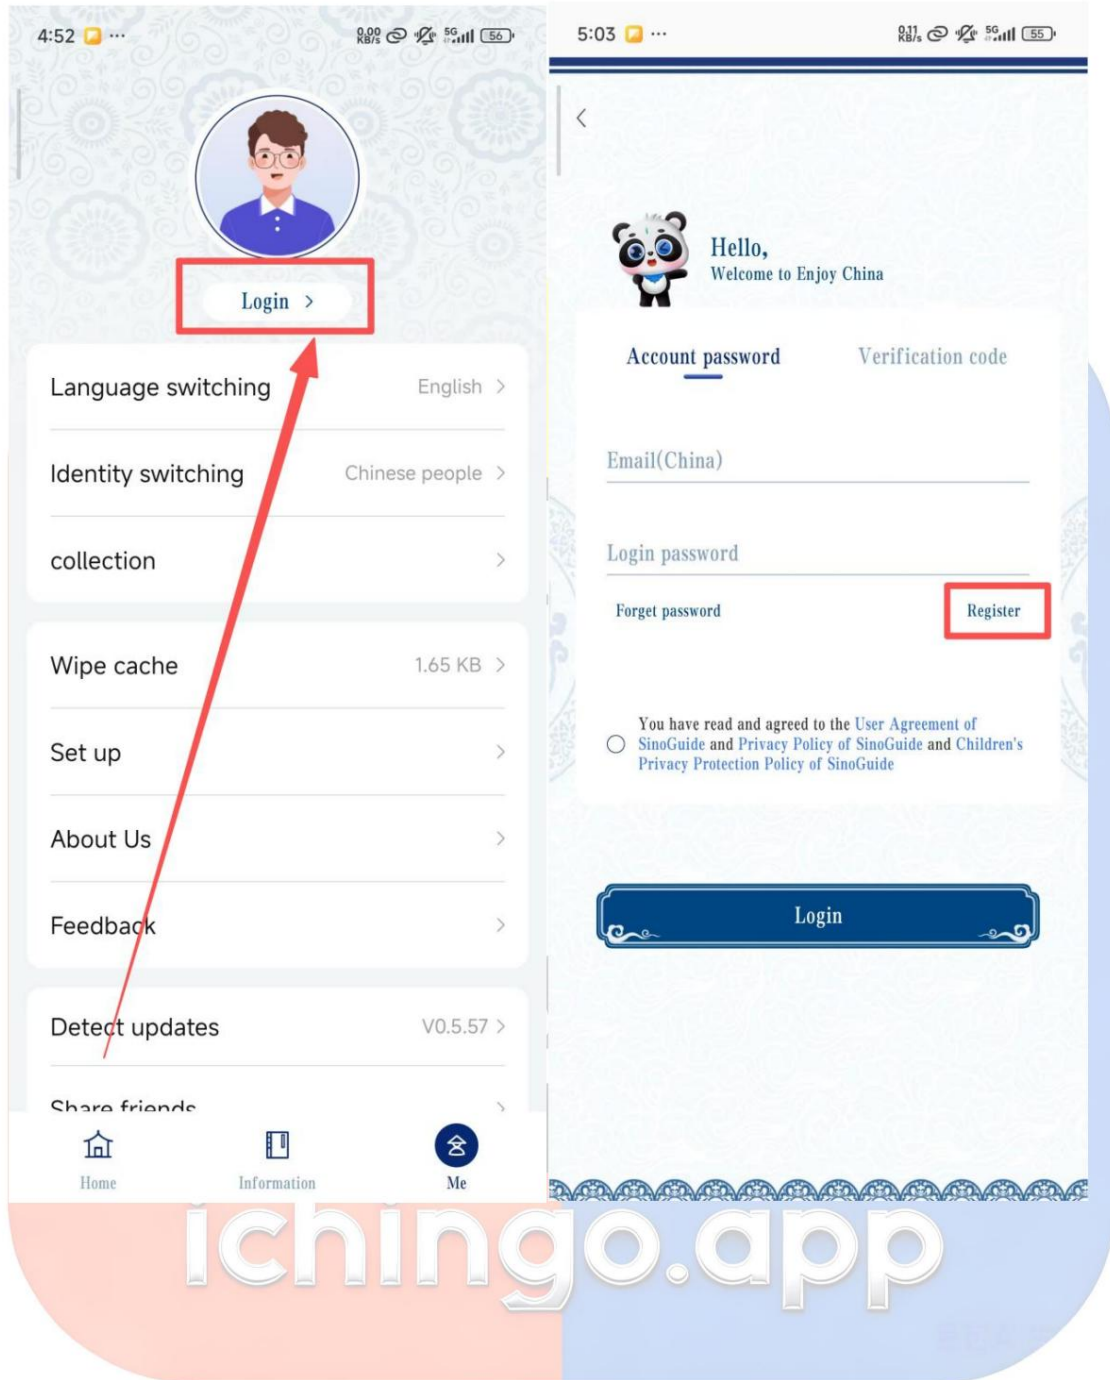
4:52 ···
0.00 KB/s 5G 56

Login >

Language switching English >

Identity switching Chinese people >

collection >

Wipe cache 1.65 KB >

Set up >

About Us >

Feedback >

Detect updates V0.5.57 >

Share friends >

Home Information Me

5:03 ···
0.11 KB/s 5G 55

<

Hello,
Welcome to Enjoy China

Account password Verification code

Email(China)

Login password

Forget password Register

You have read and agreed to the User Agreement of SinoGuide and Privacy Policy of SinoGuide and Children's Privacy Protection Policy of SinoGuide

Login

ichingo.app